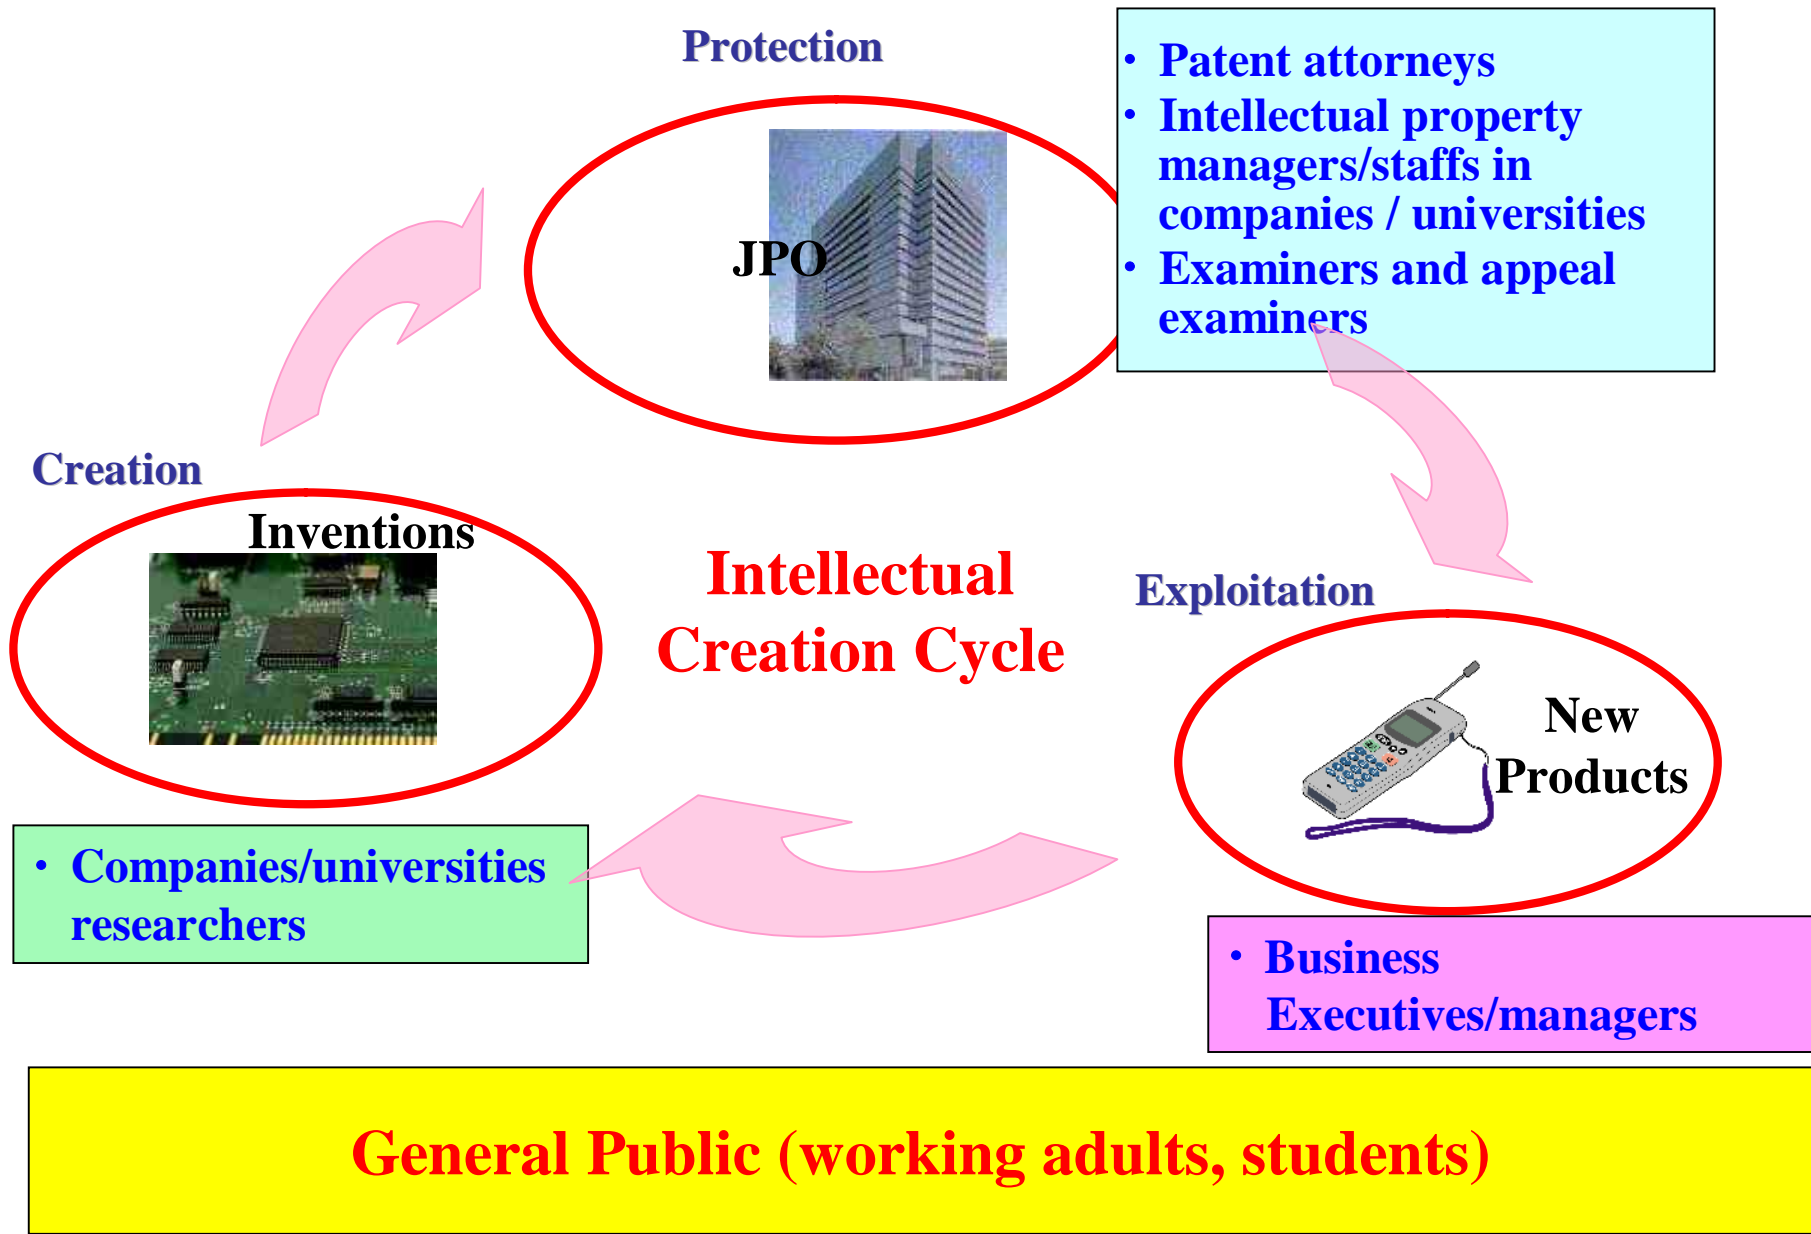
Protection

JPO

• Patent attorneys
• Intellectual property managers/staffs in companies / universities
• Examiners and appeal examiners

Creation

Inventions

Intellectual Creation Cycle

Exploitation

New Products

• Companies/universities researchers

• Business Executives/managers

General Public (working adults, students)